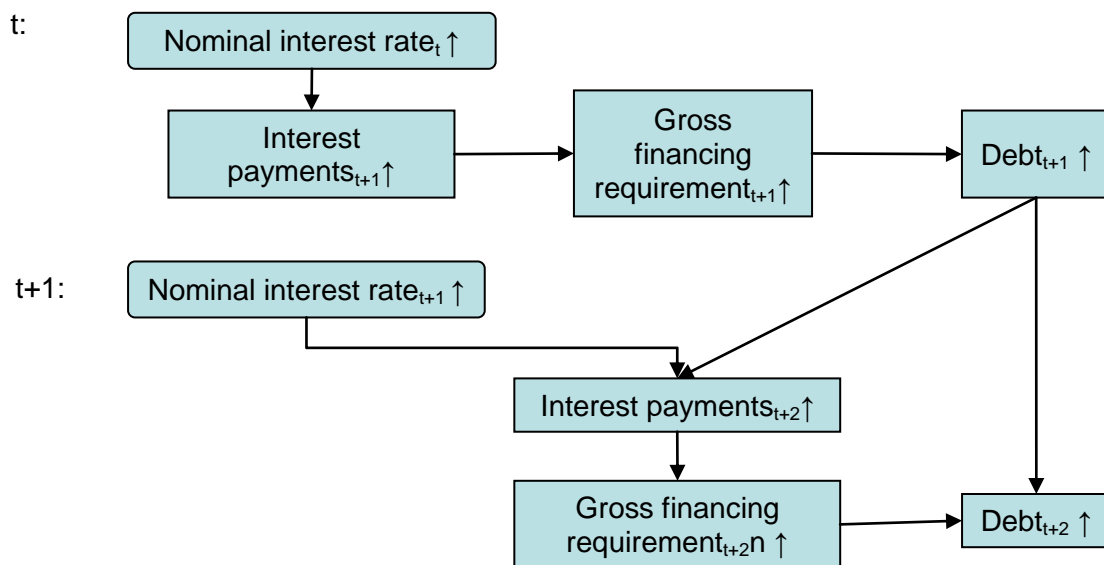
t:

Nominal interest rate$_t$ ↑

Interest payments$_{t+1}$↑

Gross financing requirement$_{t+1}$↑

Debt$_{t+1}$ ↑

t+1:

Nominal interest rate$_{t+1}$ ↑

Interest payments$_{t+2}$↑

Gross financing requirement$_{t+2}$n ↑

Debt$_{t+2}$ ↑